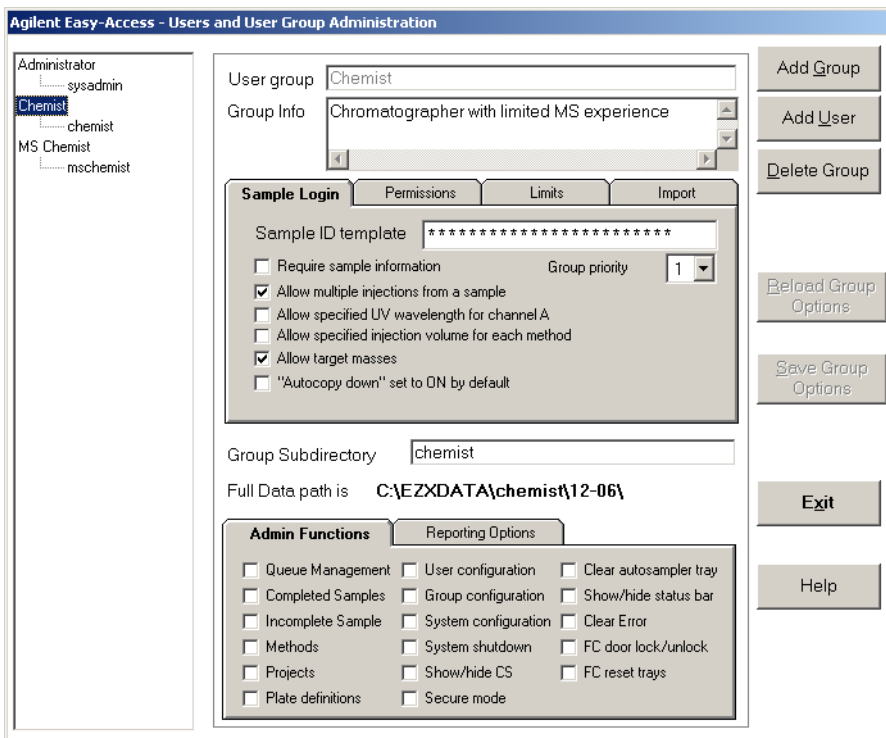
Agilent Easy-Access - Users and User Group Administration

Administrator
sysadmin
Chemist
chemist
MS Chemist
mschemist

User group Chemist
Group Info Chromatographer with limited MS experience

Sample Login | Permissions | Limits | Import

Sample ID template ************************

☐ Require sample information
Group priority 1
☑ Allow multiple injections from a sample
☐ Allow specified UV wavelength for channel A
☐ Allow specified injection volume for each method
☑ Allow target masses
☐ "Autocopy down" set to ON by default

Group Subdirectory chemist

Full Data path is C:\EZXDATA\chemist\12-06\

Admin Functions | Reporting Options

☐ Queue Management
☐ Completed Samples
☐ Incomplete Sample
☐ Methods
☐ Projects
☐ Plate definitions
☐ User configuration
☐ Group configuration
☐ System configuration
☐ System shutdown
☐ Show/hide CS
☐ Secure mode
☐ Clear autosampler tray
☐ Show/hide status bar
☐ Clear Error
☐ FC door lock/unlock
☐ FC reset trays

Add Group
Add User
Delete Group
Reload Group Options
Save Group Options
Exit
Help